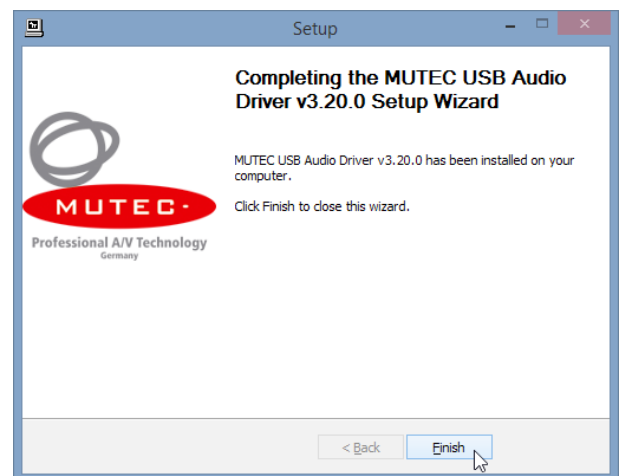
Setup

MUTEC

Professional A/V Technology
Germany

Completing the MUTEC USB Audio Driver v3.20.0 Setup Wizard

MUTEC USB Audio Driver v3.20.0 has been installed on your computer.

Click Finish to close this wizard.

< Back

Finish